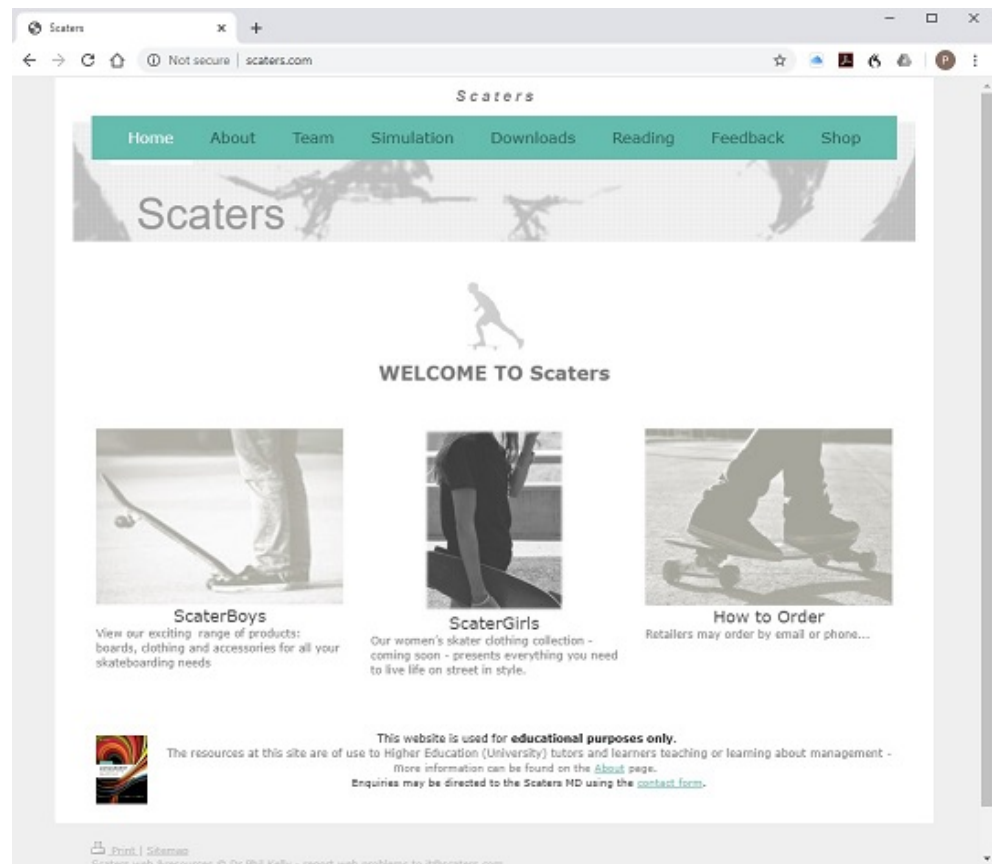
Scaters ×
+

Not secure | scaters.com

P

Scaters

Home About Team Simulation Downloads Reading Feedback Shop

Scaters

WELCOME TO Scaters

ScaterBoys
View our exciting range of products: boards, clothing and accessories for all your skateboarding needs

ScaterGirls
Our women's skater clothing collection - coming soon - presents everything you need to live life on street in style.

How to Order
Retailers may order by email or phone...

This website is used for **educational purposes only**.
The resources at this site are of use to Higher Education (University) tutors and learners teaching or learning about management - More information can be found on the About page.
Enquiries may be directed to the Scaters MD using the contact form.

Print | Sitemap
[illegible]